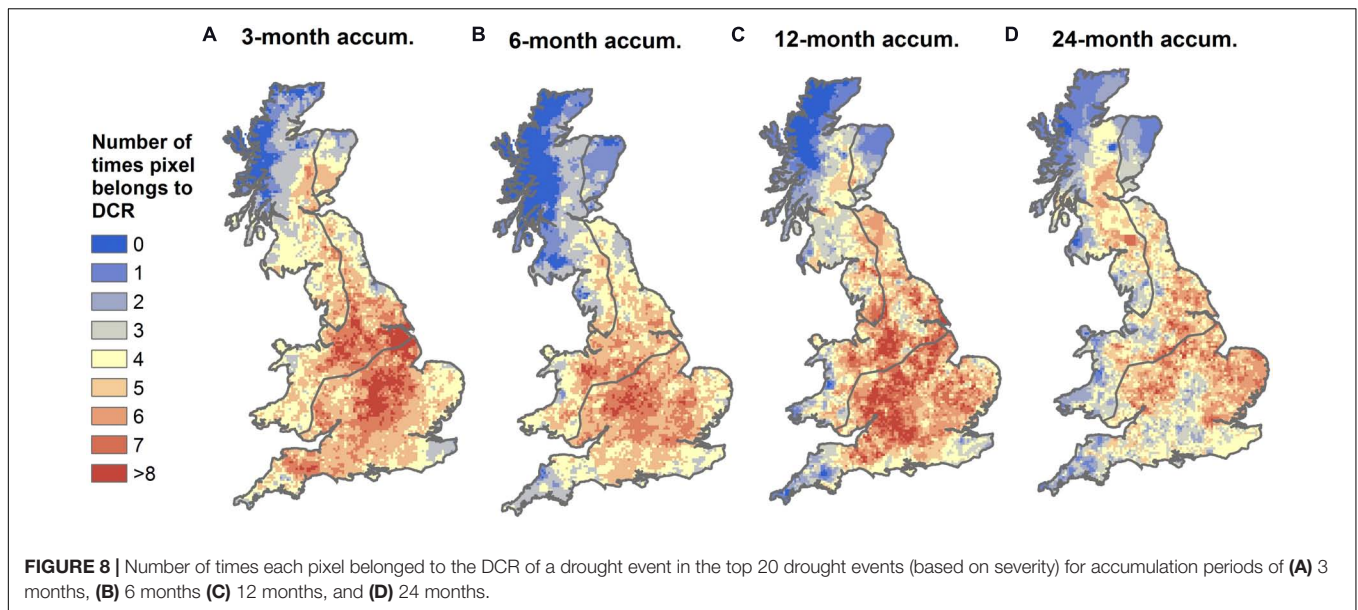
A 3-month accum.

B 6-month accum.

C 12-month accum.

D 24-month accum.

Number of times pixel belongs to DCR

0
1
2
3
4
5
6
7
>8

FIGURE 8 | Number of times each pixel belonged to the DCR of a drought event in the top 20 drought events (based on severity) for accumulation periods of (A) 3 months, (B) 6 months (C) 12 months, and (D) 24 months.